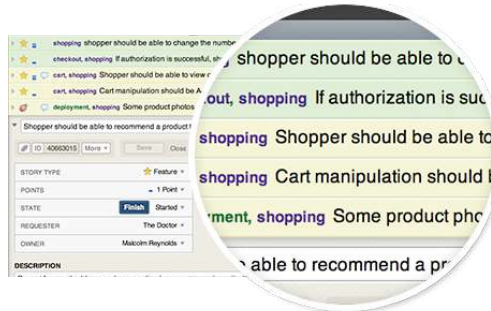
shopping shopper should be able to change the numbe

checkout, shopping If authorization is successful, sh

cart, shopping Shopper should be able to view c

cart, shopping Cart manipulation should be A

deployment, shopping Some product photos

Shopper should be able to recommend a product t

ID 40663015 More Save Close

STORY TYPE Feature

POINTS 1 Point

STATE Finish Started

REQUESTER The Doctor

OWNER Malcolm Reynolds

DESCRIPTION

shopping shopper should be able to c

out, shopping If authorization is suc

shopping Shopper should be able t

shopping Cart manipulation should b

ment, shopping Some product pho

able to recommend a pr